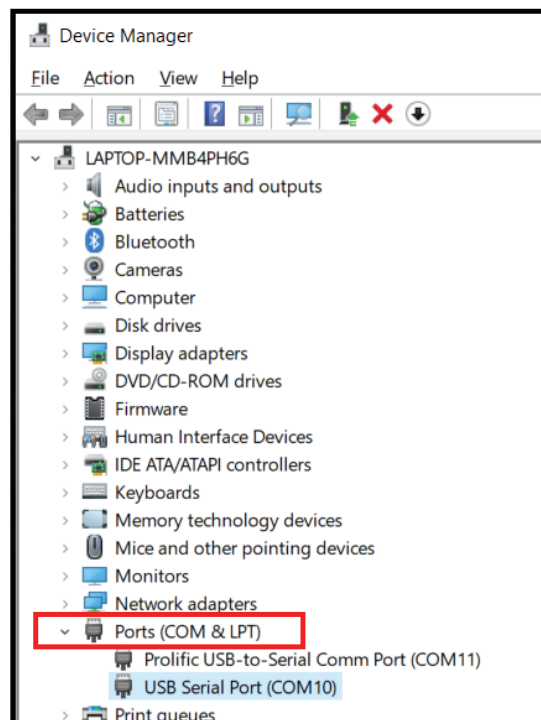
Device Manager

File Action View Help

LAPTOP-MMB4PH6G
Audio inputs and outputs
Batteries
Bluetooth
Cameras
Computer
Disk drives
Display adapters
DVD/CD-ROM drives
Firmware
Human Interface Devices
IDE ATA/ATAPI controllers
Keyboards
Memory technology devices
Mice and other pointing devices
Monitors
Network adapters
Ports (COM & LPT)
Prolific USB-to-Serial Comm Port (COM11)
USB Serial Port (COM10)
Print queues